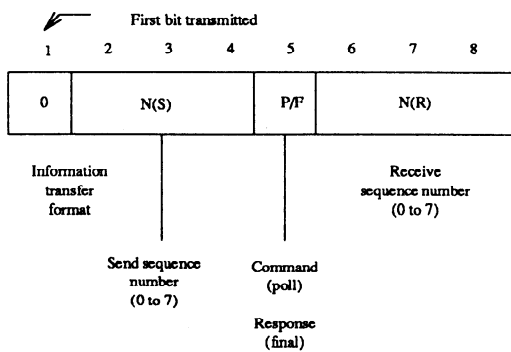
First bit transmitted

| 1 | 2 | 3 | 4 | 5 | 6 | 7 | 8 |
|---|---|---|---|---|---|---|---|
| 0 | N(S) | | | P/F | N(R) | | |

Information transfer format

Receive sequence number (0 to 7)

Send sequence number (0 to 7)

Command (poll)

Response (final)